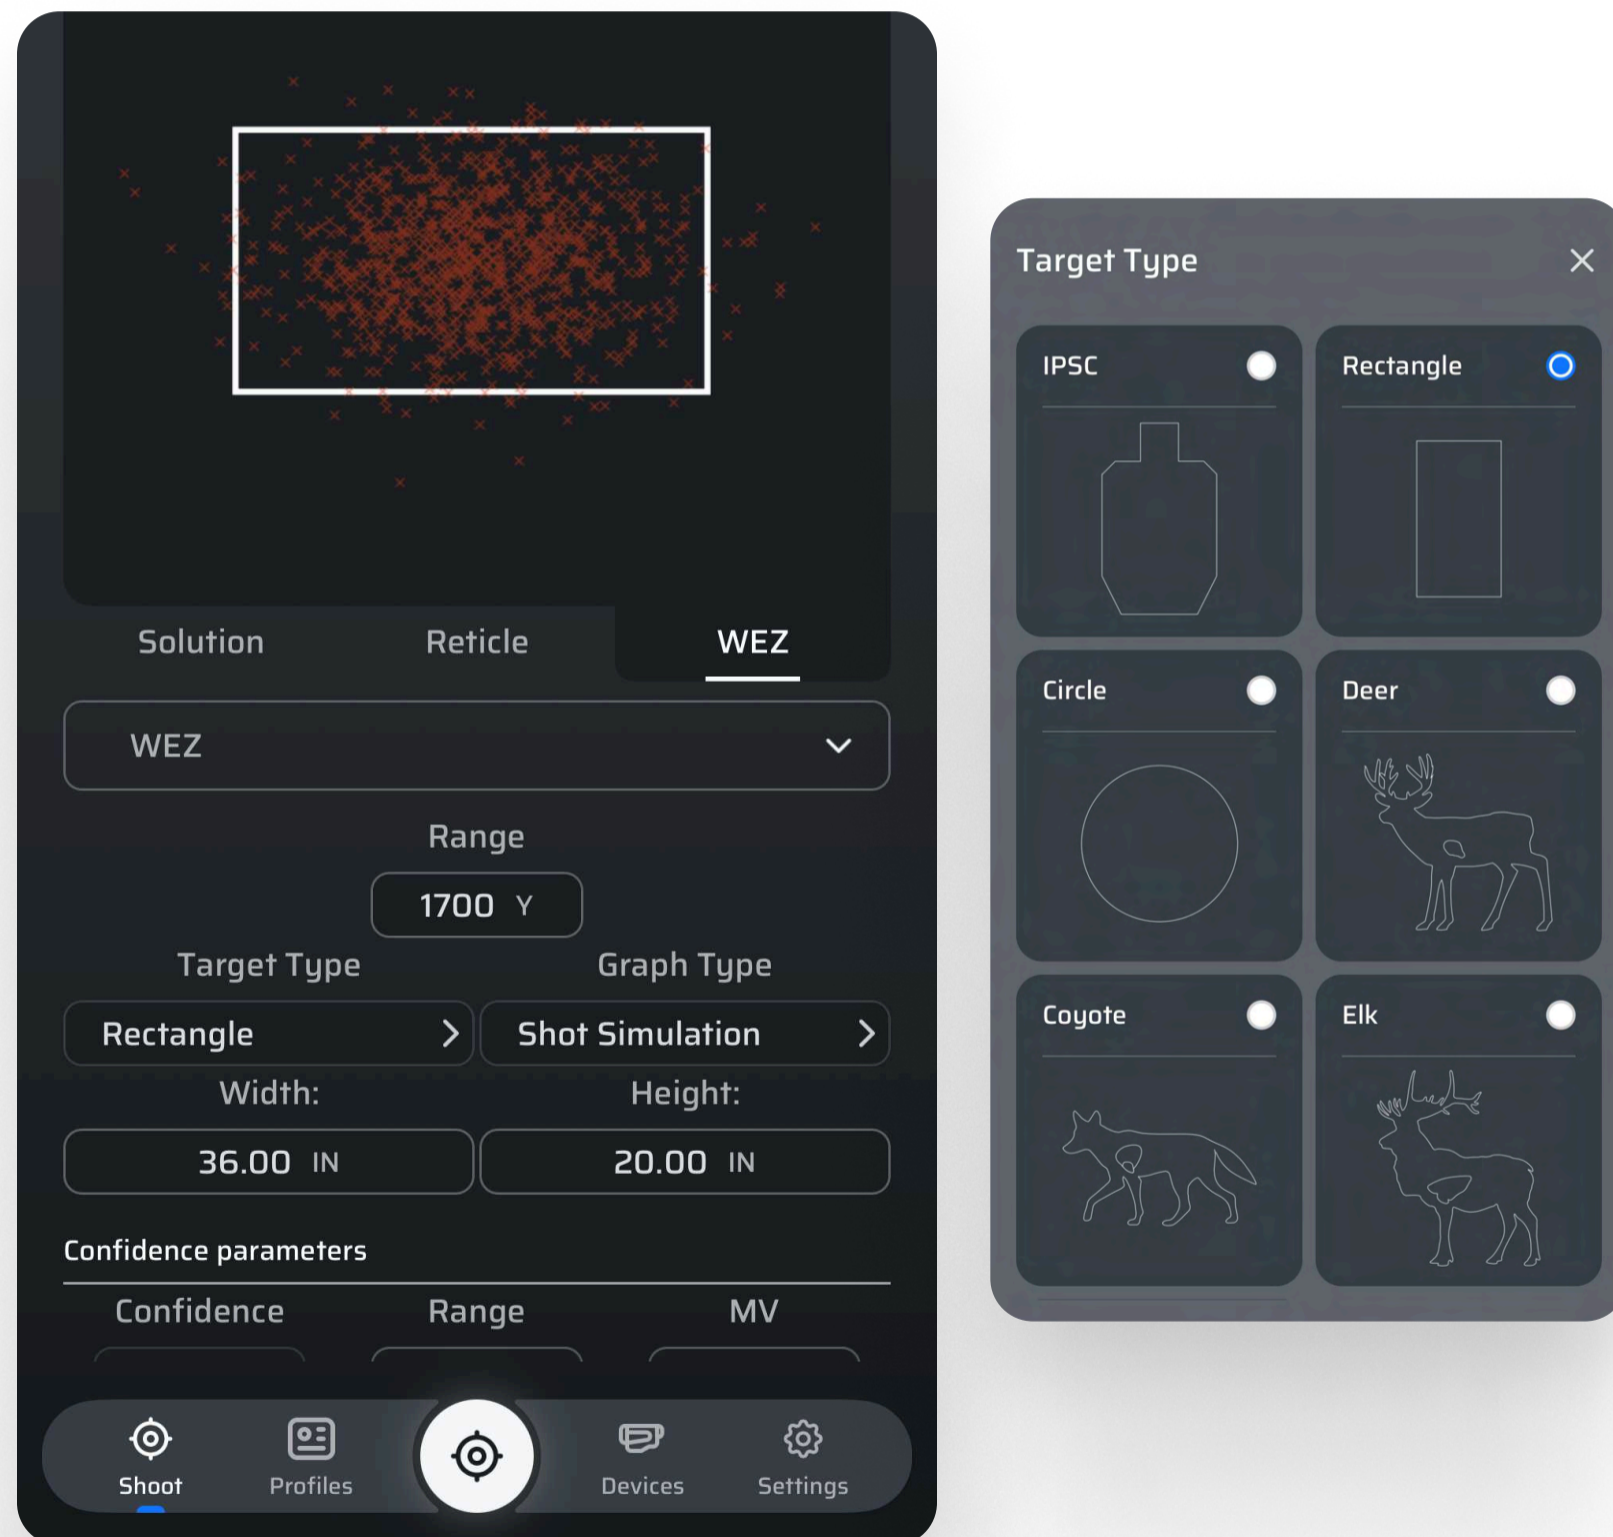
Solution
Reticle
WEZ

WEZ

Range
1700 Y

Target Type
Graph Type

Rectangle
Shot Simulation

Width:
Height:

36.00 IN
20.00 IN

Confidence parameters

Confidence
Range
MV

Shoot
Profiles
Devices
Settings

Target Type

IPSC
Rectangle
Circle
Deer
Coyote
Elk